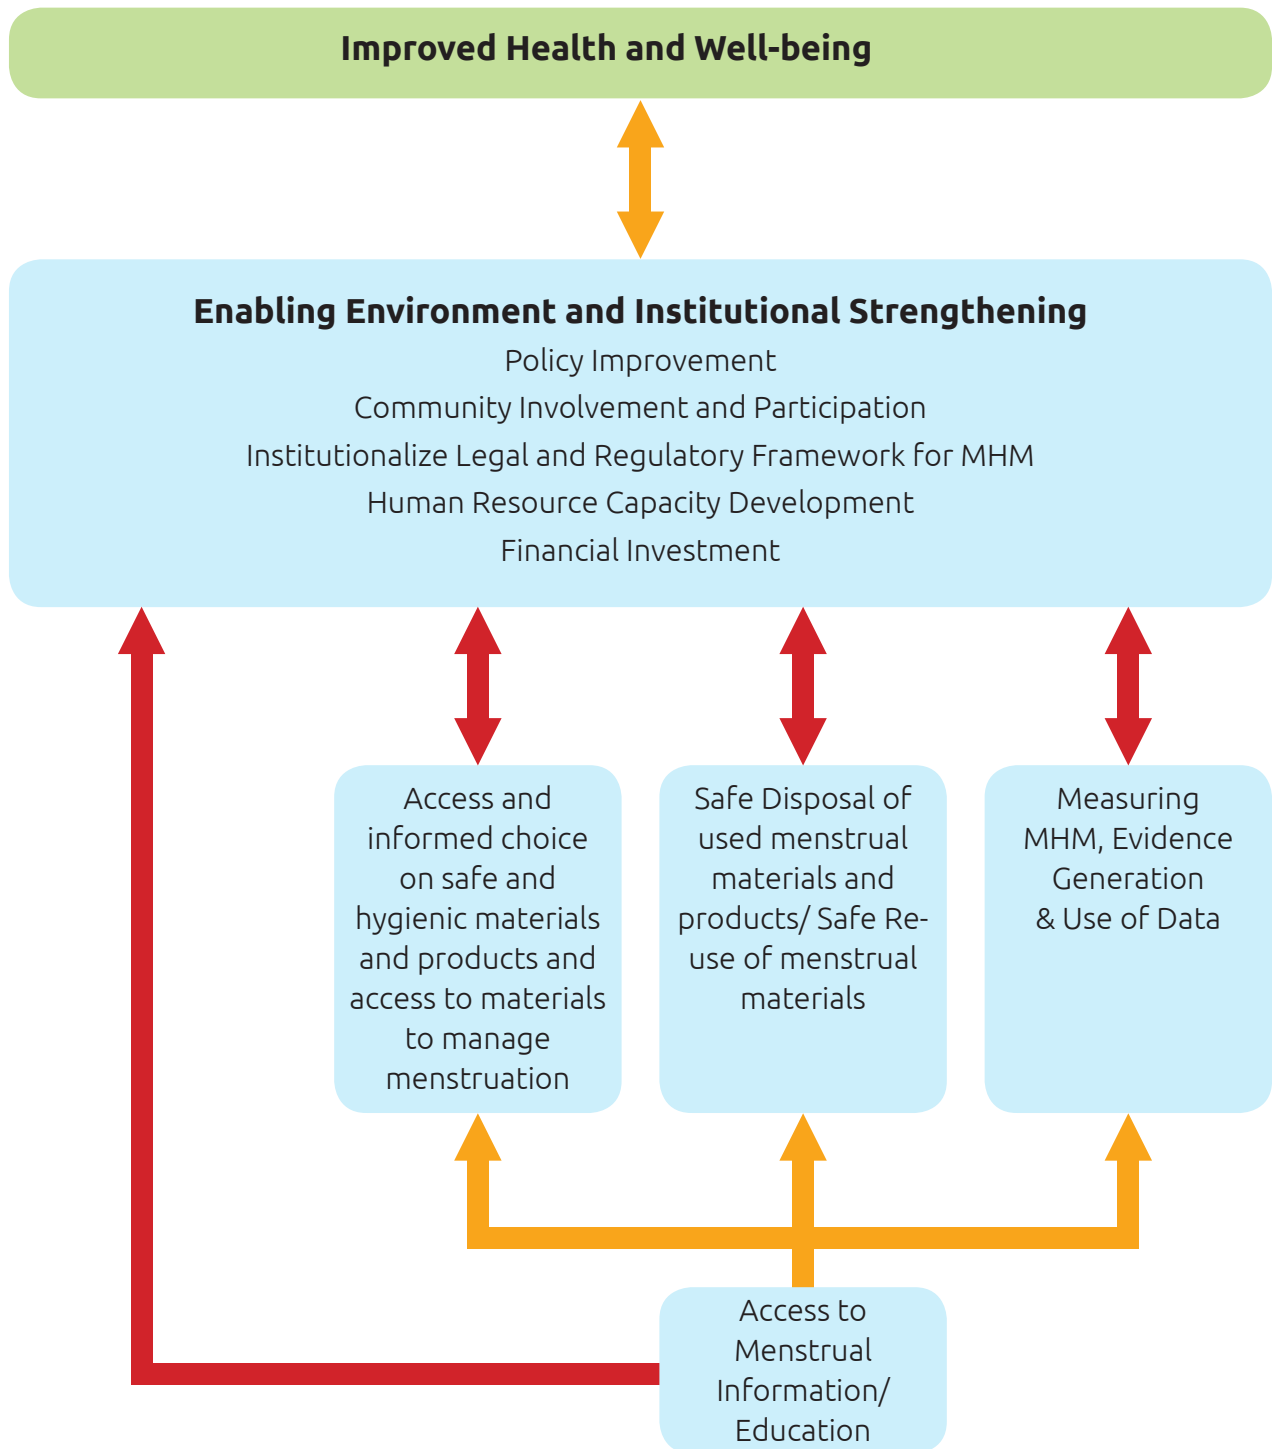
Improved Health and Well-being

Enabling Environment and Institutional Strengthening
Policy Improvement
Community Involvement and Participation
Institutionalize Legal and Regulatory Framework for MHM
Human Resource Capacity Development
Financial Investment

Access and informed choice on safe and hygienic materials and products and access to materials to manage menstruation

Safe Disposal of used menstrual materials and products/ Safe Re-use of menstrual materials

Measuring MHM, Evidence Generation & Use of Data

Access to Menstrual Information/ Education